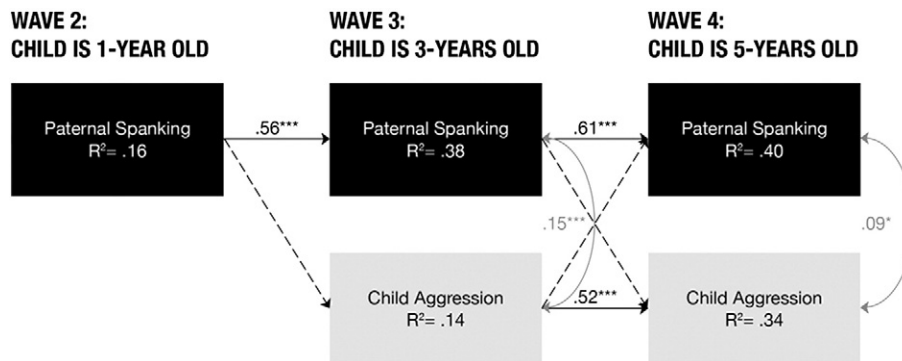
WAVE 2:
CHILD IS 1-YEAR OLD

WAVE 3:
CHILD IS 3-YEARS OLD

WAVE 4:
CHILD IS 5-YEARS OLD

Paternal Spanking
$R^2$= .16

.56***

Paternal Spanking
$R^2$= .38

.61***

Paternal Spanking
$R^2$= .40

.15***

.09*

Child Aggression
$R^2$= .14

.52***

Child Aggression
$R^2$= .34